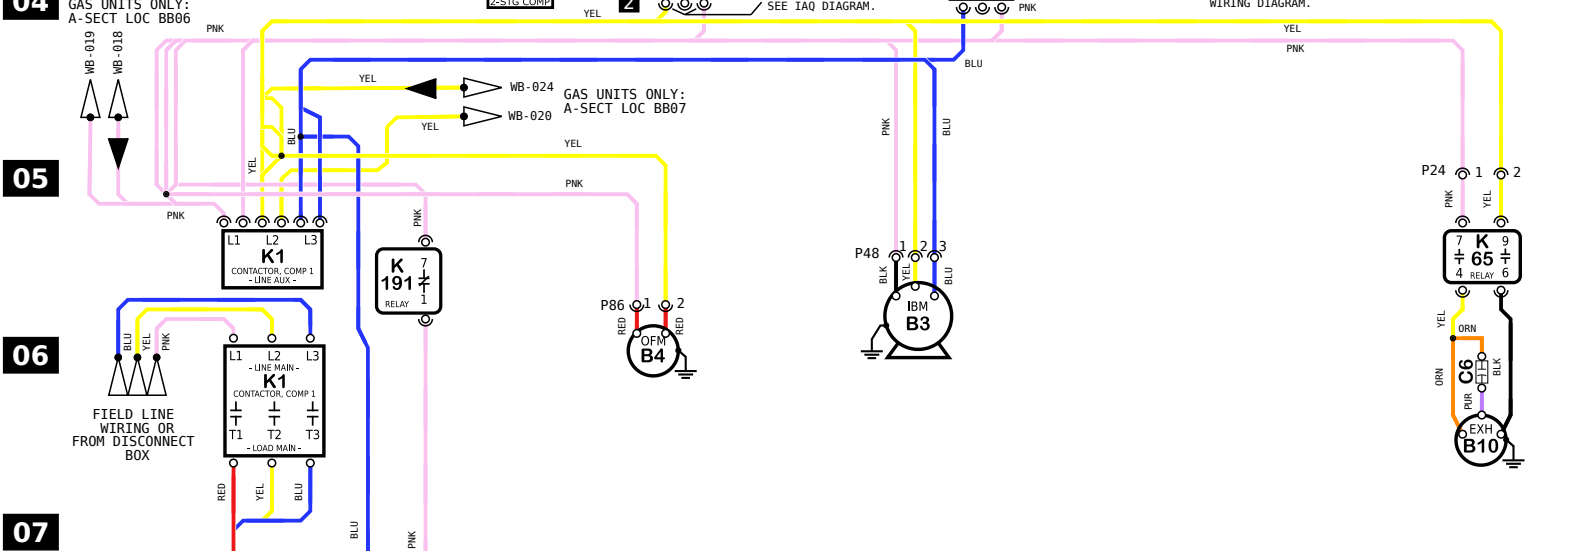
04 GAS UNITS ONLY:
A-SECT LOC BB06

2-STG COMP

2

SEE IAQ DIAGRAM.

PNK

WIRING DIAGRAM.

YEL

PNK

YEL

PNK

WB-019 WB-018

BLU

YEL

WB-024

WB-020

GAS UNITS ONLY:
A-SECT LOC BB07

YEL

YEL

PNK

BLU

YEL

BLU

YEL

05

PNK

PNK

PNK

P24 1 2

PNK YEL

L1 L2 L3
K1
CONTACTOR, COMP 1
- LINE AUX -

PNK

K 7
191
RELAY 1

P48 1 2 3

BLK YEL BLU

IBM
B3

P86 1 2

RED RED

OFM
B4

7 K 9
65
4 RELAY 6

YEL

ORN

ORN

C6

PUR

BLK

EXH
B10

06

BLU YEL PNK

L1 L2 L3
- LINE MAIN -
K1
CONTACTOR, COMP 1
T1 T2 T3
- LOAD MAIN -

FIELD LINE
WIRING OR
FROM DISCONNECT
BOX

RED YEL BLU

BLU

PNK

07